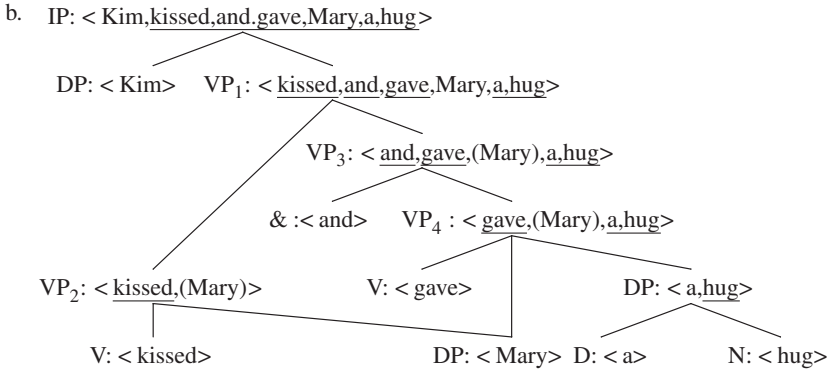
b. IP: < Kim,kissed,and.gave,Mary,a,hug>

DP: < Kim>

$VP_1$: < kissed,and,gave,Mary,a,hug>

$VP_3$: < and,gave,(Mary),a,hug>

& :< and>

$VP_4$ : < gave,(Mary),a,hug>

$VP_2$: < kissed,(Mary)>

V: < gave>

DP: < a,hug>

V: < kissed>

DP: < Mary>

D: < a>

N: < hug>